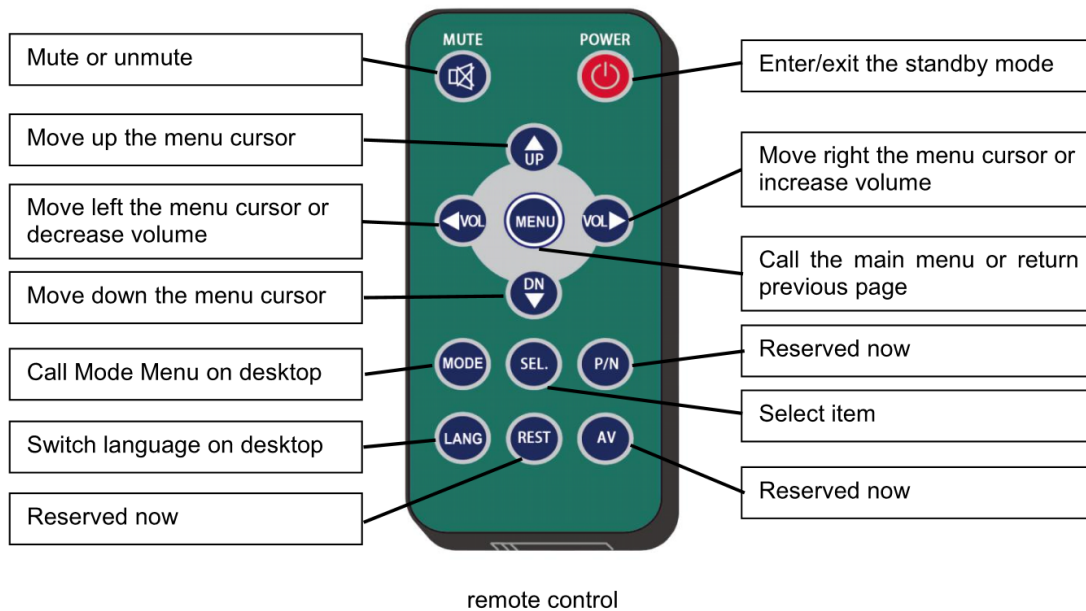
Mute or unmute

MUTE

POWER

Enter/exit the standby mode

Move up the menu cursor

UP

Move right the menu cursor or increase volume

Move left the menu cursor or decrease volume

VOL

MENU

VOL

Call the main menu or return previous page

Move down the menu cursor

DN

Call Mode Menu on desktop

MODE

SEL.

P/N

Reserved now

Select item

Switch language on desktop

LANG

REST

AV

Reserved now

Reserved now

remote control